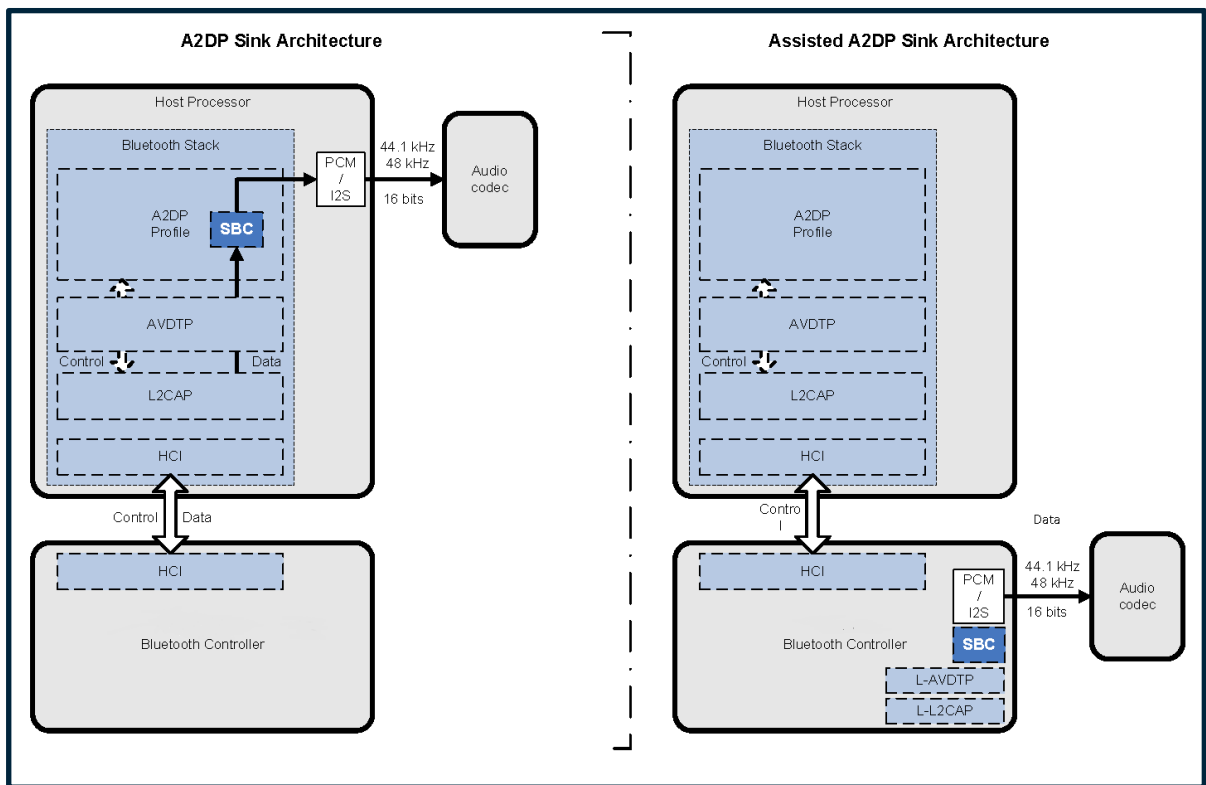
A2DP Sink Architecture

Host Processor

Bluetooth Stack

A2DP Profile

SBC

PCM / I2S

44.1 kHz
48 kHz

16 bits

Audio codec

AVDTP

Control

Data

L2CAP

HCI

Control

Data

HCI

Bluetooth Controller

Assisted A2DP Sink Architecture

Host Processor

Bluetooth Stack

A2DP Profile

AVDTP

Control

L2CAP

HCI

Contro l

Data

HCI

PCM / I2S

44.1 kHz
48 kHz

16 bits

Audio codec

Bluetooth Controller

SBC

L-AVDTP

L-L2CAP